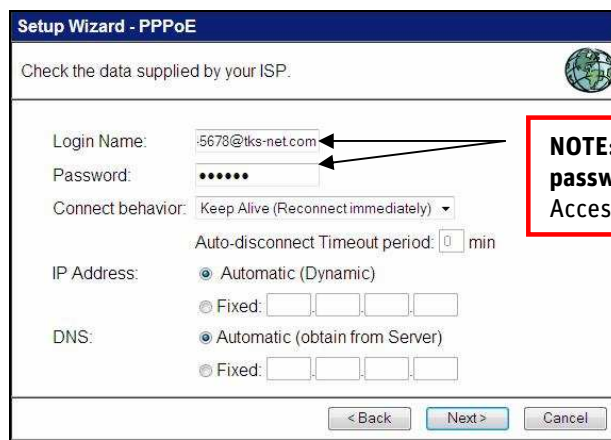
Setup Wizard - PPPoE

Check the data supplied by your ISP.

Login Name: -5678@tks-net.com

Password: ••••••

Connect behavior: Keep Alive (Reconnect immediately)

Auto-disconnect Timeout period: 0 min

IP Address: Automatic (Dynamic)

Fixed:

DNS: Automatic (obtain from Server)

Fixed:

NOTE: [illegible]
passw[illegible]
Acces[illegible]

< Back Next > Cancel